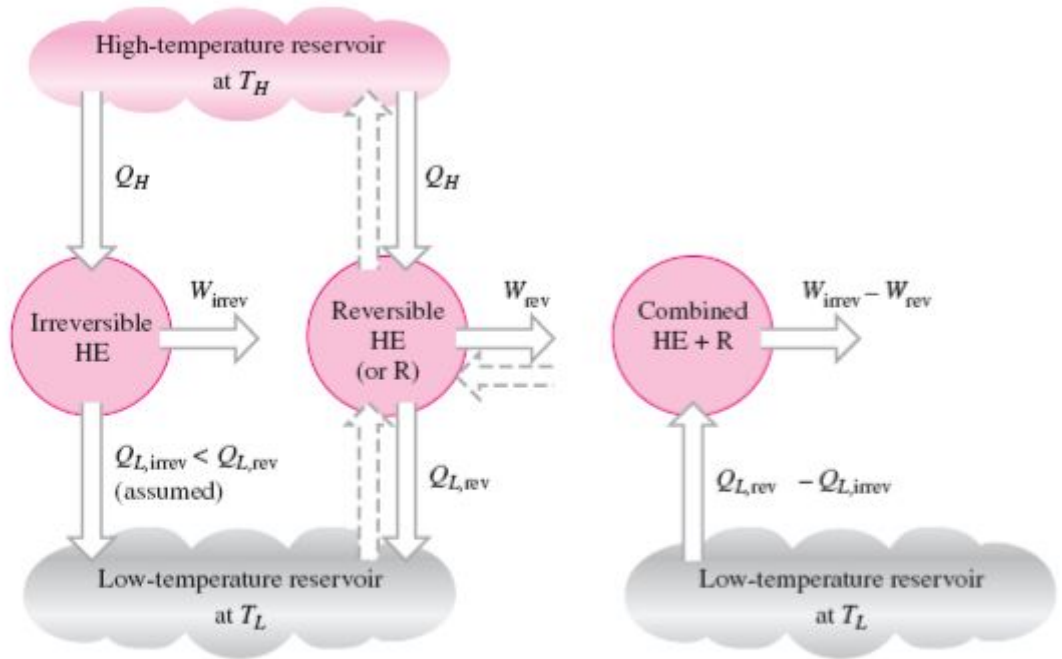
High-temperature reservoir at $T_H$

$Q_H$

$Q_H$

$W_{\text{irrev}}$

Irreversible HE

Reversible HE (or R)

$W_{\text{rev}}$

Combined HE + R

$W_{\text{irrev}} - W_{\text{rev}}$

$Q_{L,\text{irrev}} < Q_{L,\text{rev}}$ (assumed)

$Q_{L,\text{rev}}$

$Q_{L,\text{rev}} - Q_{L,\text{irrev}}$

Low-temperature reservoir at $T_L$

Low-temperature reservoir at $T_L$